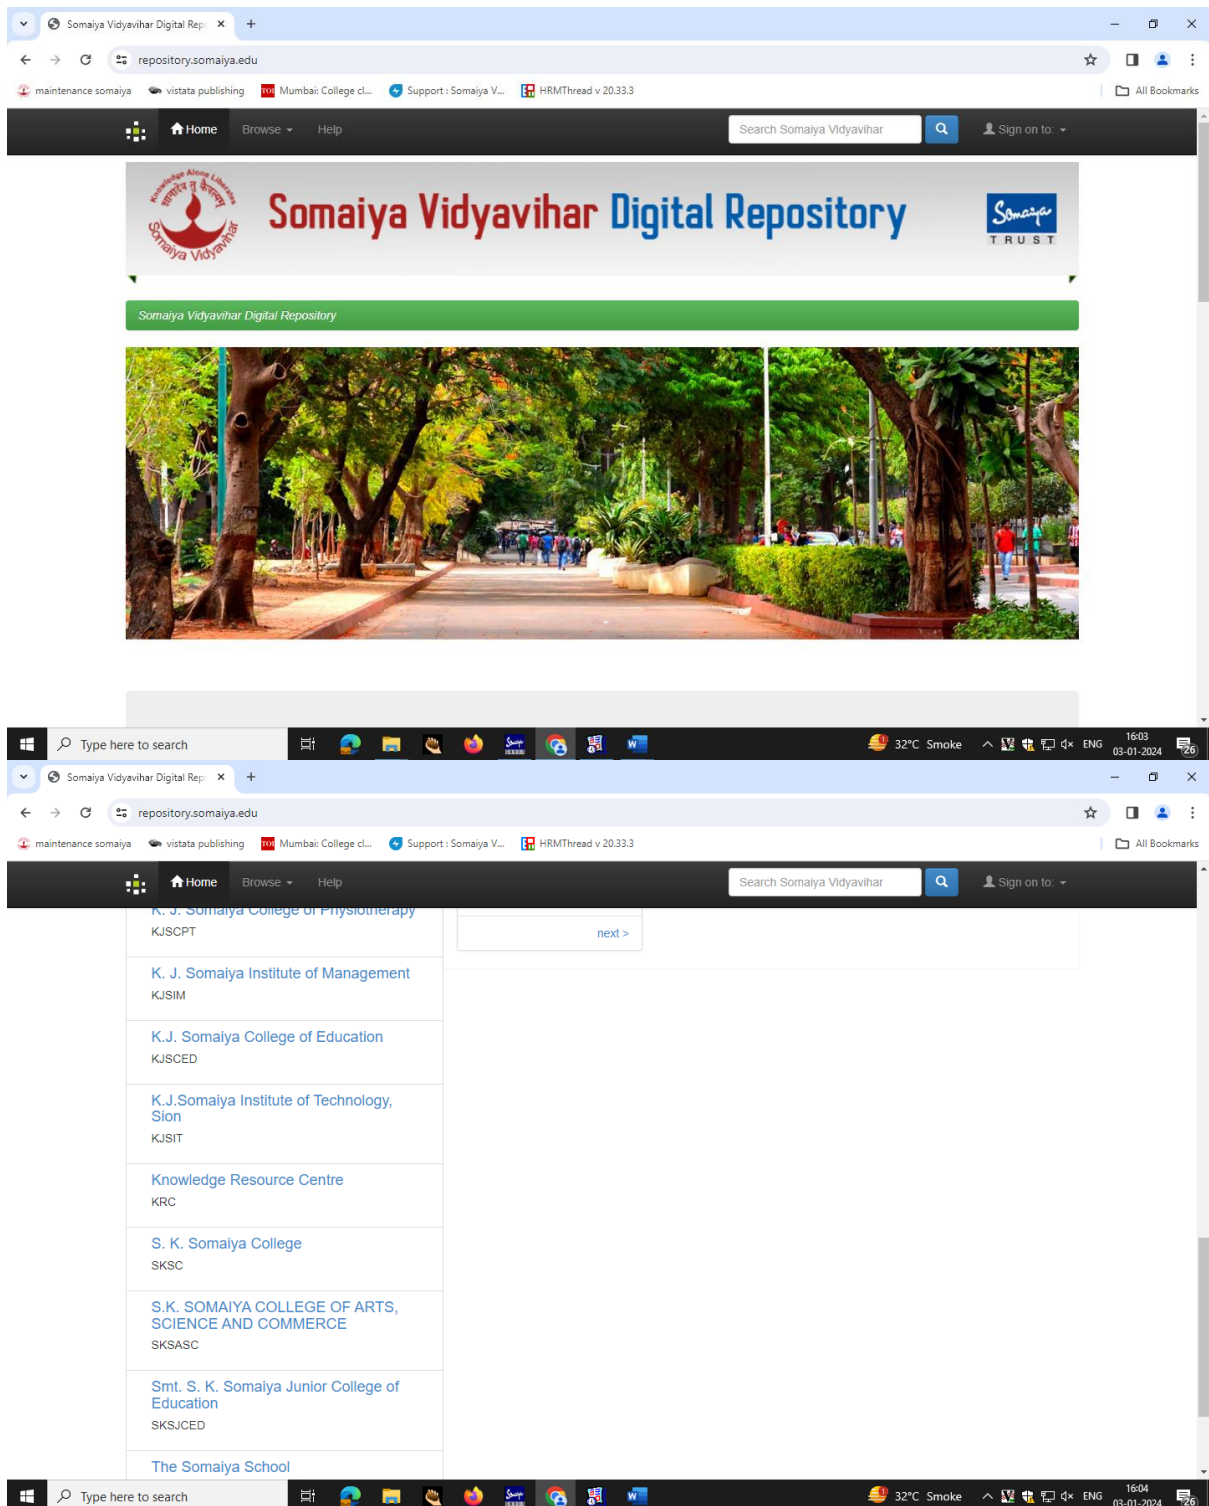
Somaiya Vidyavihar Digital Rep ×
repository.somaiya.edu
maintenance somaiya vistata publishing Mumbai: College cl... Support : Somaiya V... HRMThread v 20.33.3 All Bookmarks

Home Browse Help Search Somaiya Vidyavihar Sign on to:

Knowledge Alone Liberates
Somaiya Vidyavihar
Somaiya Vidyavihar Digital Repository
Somaiya TRUST

Somaiya Vidyavihar Digital Repository

Type here to search 32°C Smoke ENG 16:03 03-01-2024

Somaiya Vidyavihar Digital Rep ×
repository.somaiya.edu
maintenance somaiya vistata publishing Mumbai: College cl... Support : Somaiya V... HRMThread v 20.33.3 All Bookmarks

Home Browse Help Search Somaiya Vidyavihar Sign on to:

K. J. Somaiya College of Physiotherapy
KJSCPT

next >

K. J. Somaiya Institute of Management
KJSIM

K.J. Somaiya College of Education
KJSCED

K.J.Somaiya Institute of Technology, Sion
KJSIT

Knowledge Resource Centre
KRC

S. K. Somaiya College
SKSC

S.K. SOMAIYA COLLEGE OF ARTS, SCIENCE AND COMMERCE
SKSASC

Smt. S. K. Somaiya Junior College of Education
SKSJCED

The Somaiya School

Type here to search 32°C Smoke ENG 16:04 03-01-2024